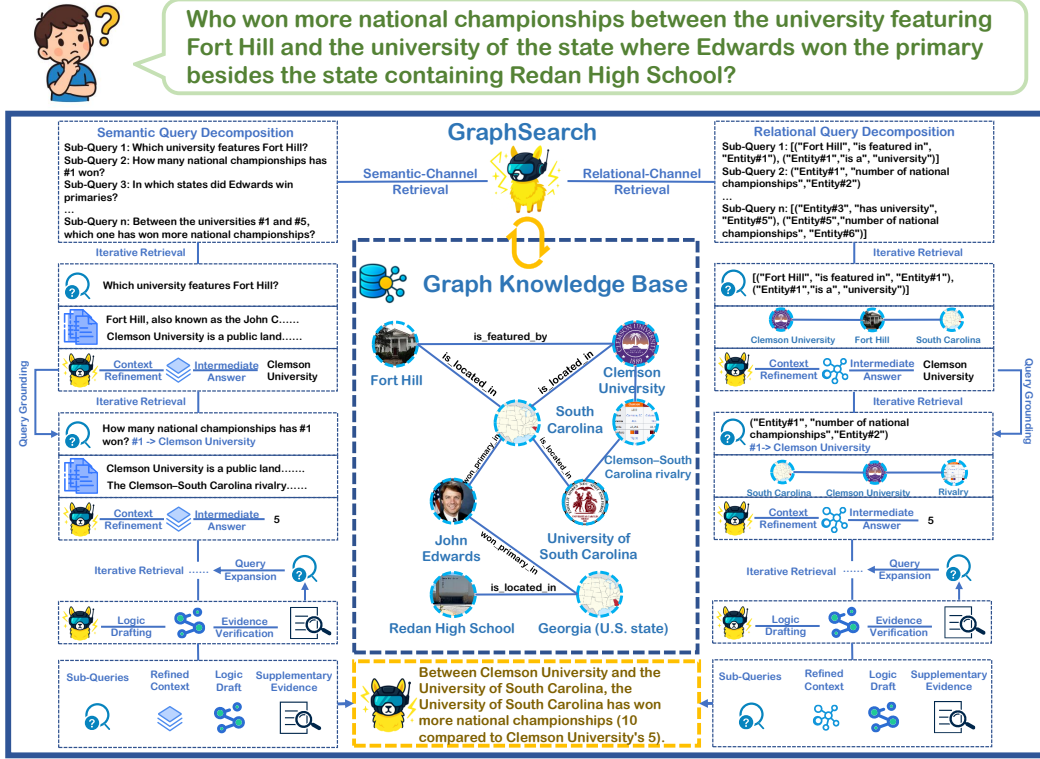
Who won more national championships between the university featuring Fort Hill and the university of the state where Edwards won the primary besides the state containing Redan High School?

GraphSearch

Semantic Query Decomposition
Sub-Query 1: Which university features Fort Hill?
Sub-Query 2: How many national championships has #1 won?
Sub-Query 3: In which states did Edwards win primaries?
...
Sub-Query n: Between the universities #1 and #5, which one has won more national championships?

Semantic-Channel Retrieval

Relational-Channel Retrieval

Relational Query Decomposition
Sub-Query 1: [("Fort Hill", "is featured in", "Entity#1"), ("Entity#1","is a", "university")]
Sub-Query 2: ("Entity#1", "number of national championships","Entity#2")
...
Sub-Query n: [("Entity#3", "has university", "Entity#5"), ("Entity#5","number of national championships", "Entity#6")]

Iterative Retrieval

Which university features Fort Hill?

Fort Hill, also known as the John C......
Clemson University is a public land......

Context Refinement
Intermediate Answer
Clemson University

Iterative Retrieval

How many national championships has #1 won? #1 -> Clemson University

Clemson University is a public land.......
The Clemson–South Carolina rivalry......

Context Refinement
Intermediate Answer
5

Query Grounding

Iterative Retrieval ......
Query Expansion

Logic Drafting
Evidence Verification

Sub-Queries
Refined Context
Logic Draft
Supplementary Evidence

Graph Knowledge Base

Fort Hill
is_featured_by
Clemson University
is_located_in
is_located_in
South Carolina
won_primary_in
is_located_in
Clemson–South Carolina rivalry
John Edwards
University of South Carolina
won_primary_in
is_located_in
Redan High School
Georgia (U.S. state)

Between Clemson University and the University of South Carolina, the University of South Carolina has won more national championships (10 compared to Clemson University's 5).

Iterative Retrieval

[("Fort Hill", "is featured in", "Entity#1"), ("Entity#1","is a", "university")]

Clemson University
Fort Hill
South Carolina

Context Refinement
Intermediate Answer
Clemson University

Iterative Retrieval

("Entity#1", "number of national championships","Entity#2")
#1-> Clemson University

South Carolina
Clemson University
Rivalry

Context Refinement
Intermediate Answer
5

Query Grounding

Iterative Retrieval ......
Query Expansion

Logic Drafting
Evidence Verification

Sub-Queries
Refined Context
Logic Draft
Supplementary Evidence